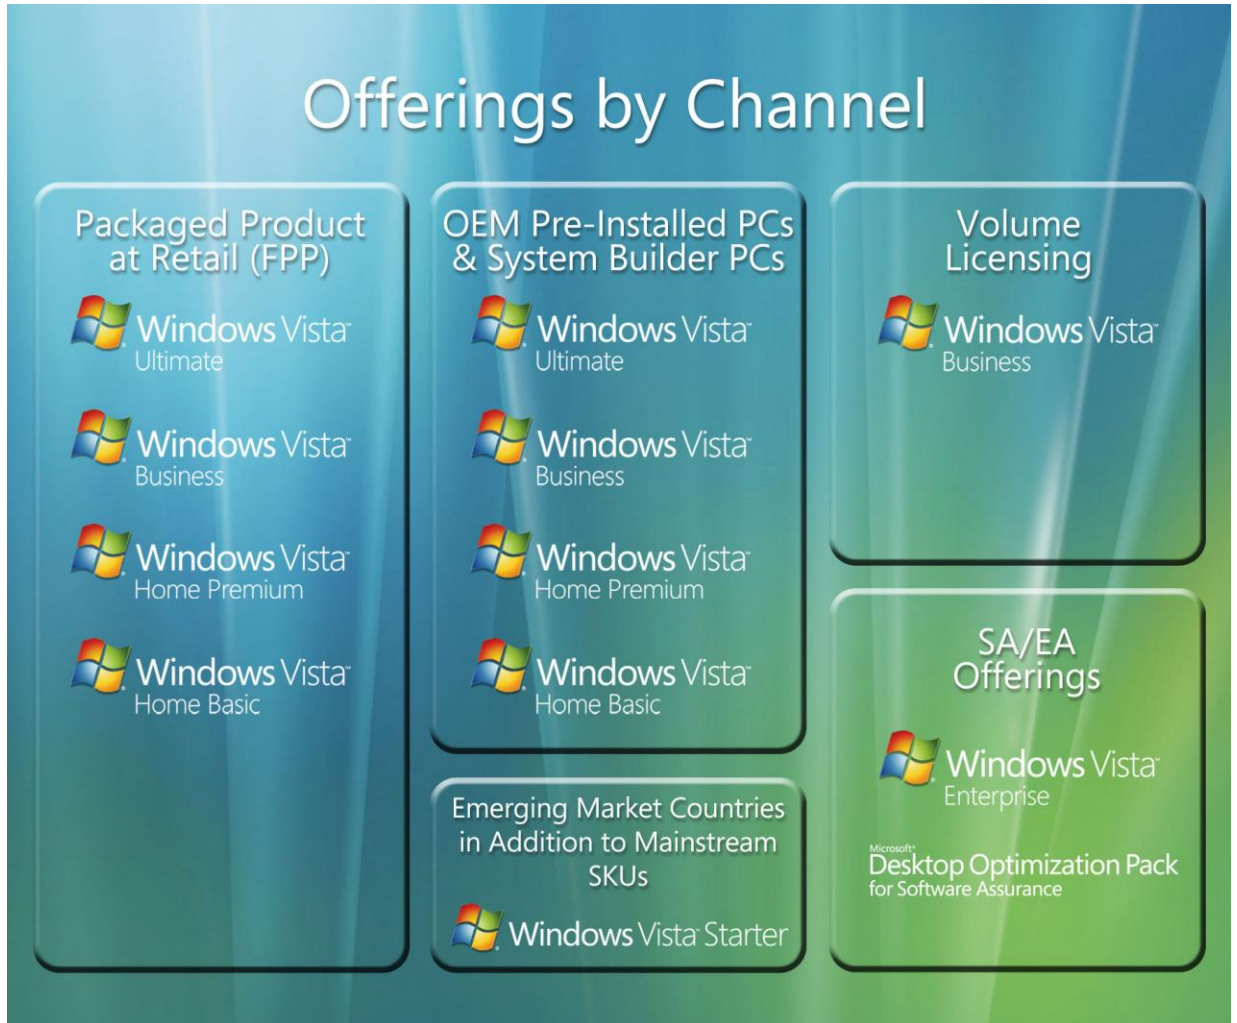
Offerings by Channel

Packaged Product at Retail (FPP)

Windows Vista™ Ultimate

Windows Vista™ Business

Windows Vista™ Home Premium

Windows Vista™ Home Basic

OEM Pre-Installed PCs & System Builder PCs

Windows Vista™ Ultimate

Windows Vista™ Business

Windows Vista™ Home Premium

Windows Vista™ Home Basic

Emerging Market Countries in Addition to Mainstream SKUs

Windows Vista™ Starter

Volume Licensing

Windows Vista™ Business

SA/EA Offerings

Windows Vista™ Enterprise

Microsoft® Desktop Optimization Pack for Software Assurance